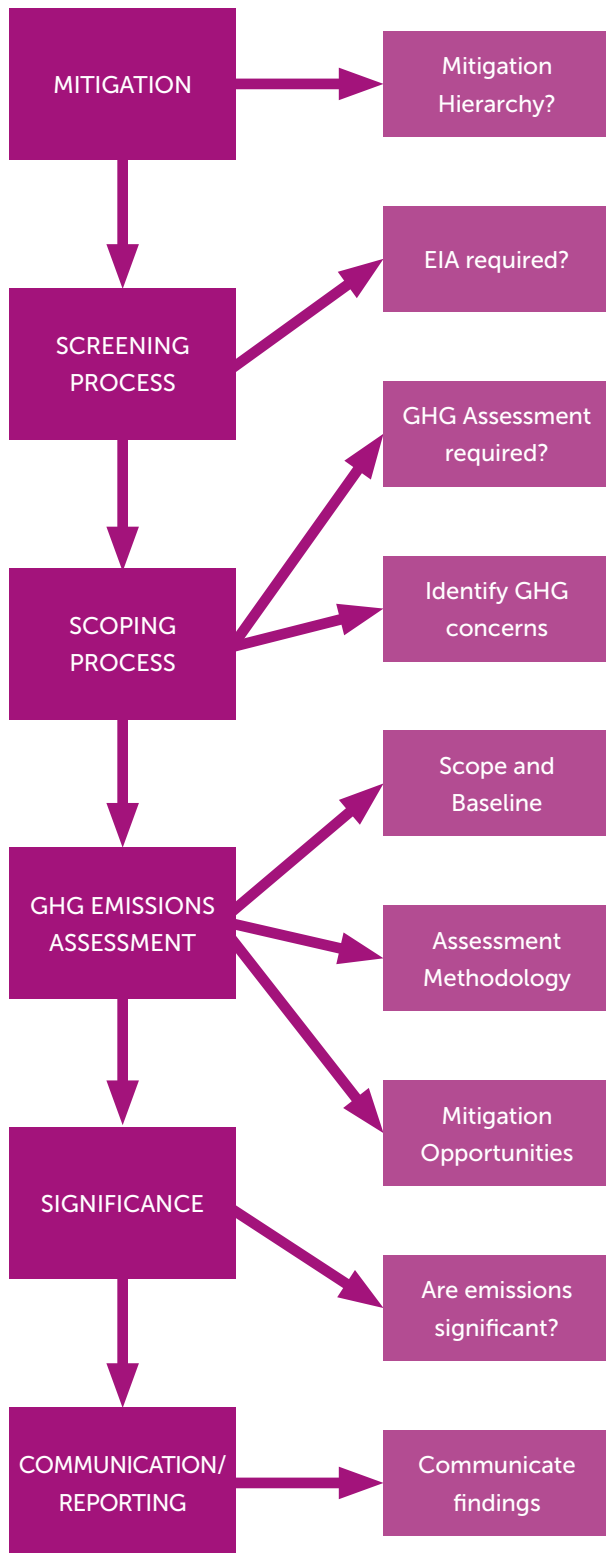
MITIGATION

Mitigation Hierarchy?

SCREENING PROCESS

EIA required?

SCOPING PROCESS

GHG Assessment required?

Identify GHG concerns

GHG EMISSIONS ASSESSMENT

Scope and Baseline

Assessment Methodology

Mitigation Opportunities

SIGNIFICANCE

Are emissions significant?

COMMUNICATION/ REPORTING

Communicate findings